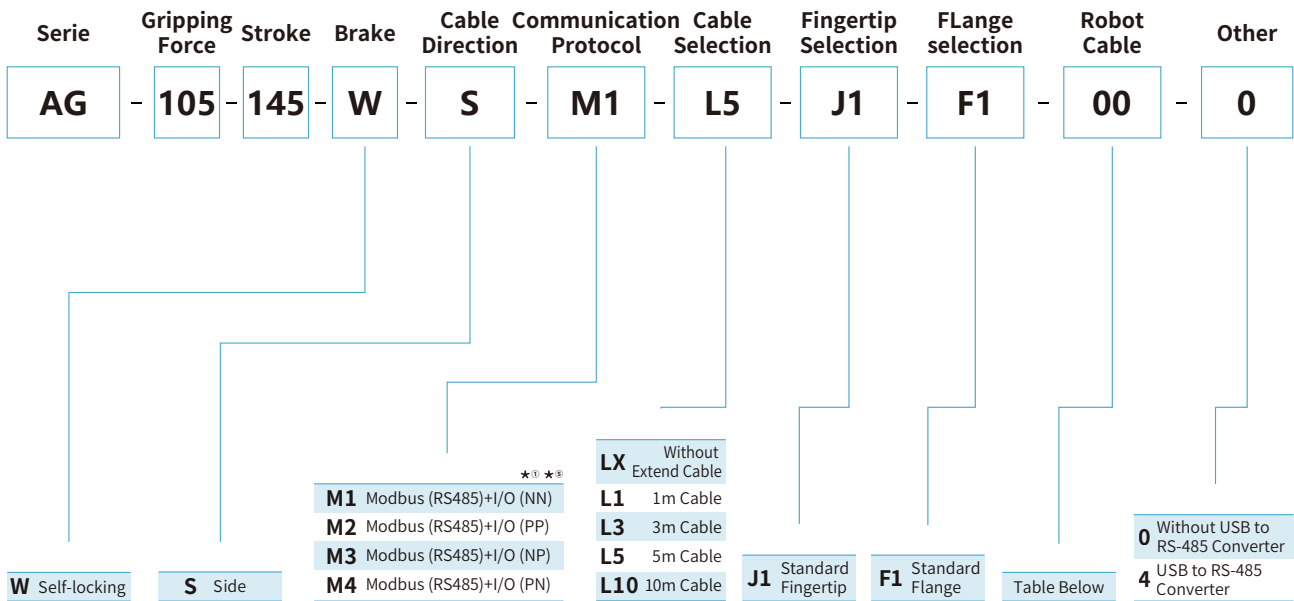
Serie Gripping Force Stroke Brake Cable Direction Communication Protocol Cable Selection Fingertip Selection FLange selection Robot Cable Other

AG - 105 - 145 - W - S - M1 - L5 - J1 - F1 - 00 - 0

★① ★⑤

| | |
|---|---|
| M1 | Modbus (RS485)+I/O (NN) |
| M2 | Modbus (RS485)+I/O (PP) |
| M3 | Modbus (RS485)+I/O (NP) |
| M4 | Modbus (RS485)+I/O (PN) |

| | |
|---|---|
| LX | Without Extend Cable |
| L1 | 1m Cable |
| L3 | 3m Cable |
| L5 | 5m Cable |
| L10 | 10m Cable |

W Self-locking

S Side

J1 Standard Fingertip

F1 Standard Flange

Table Below

0 Without USB to RS-485 Converter
4 USB to RS-485 Converter